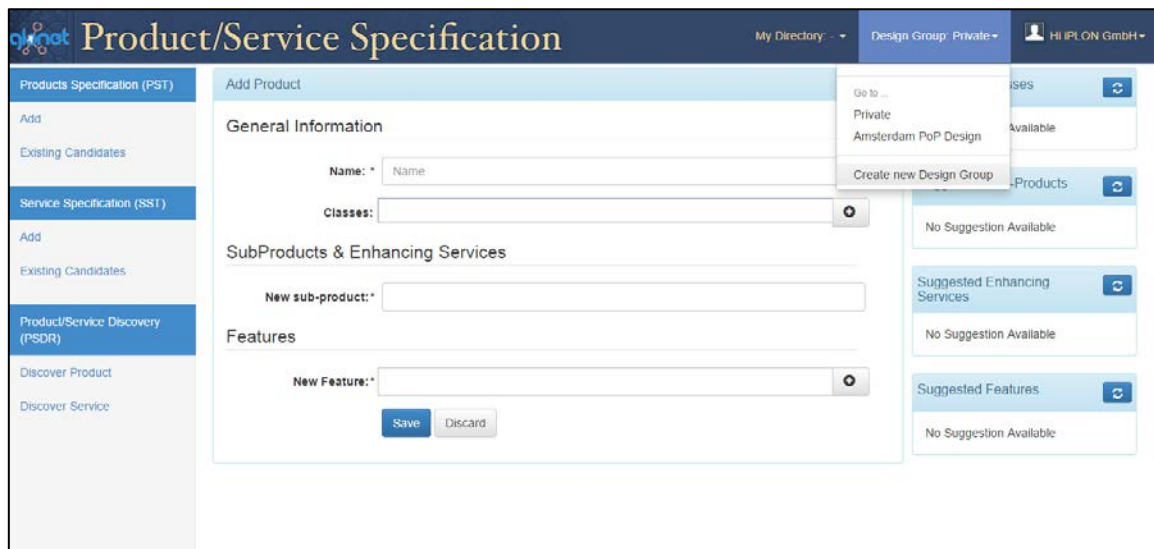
Product/Service Specification

My Directory: - ▾

Design Group: Private ▾

Hi IPLON GmbH ▾

Products Specification (PST)

Add

Existing Candidates

Service Specification (SST)

Add

Existing Candidates

Product/Service Discovery (PSDR)

Discover Product

Discover Service

Add Product

General Information

Name: * Name

Classes:

SubProducts & Enhancing Services

New sub-product:*

Features

New Feature:*

Save Discard

Go to ...
Private
Amsterdam PoP Design

Create new Design Group

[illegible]sses

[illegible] Available

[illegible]-Products

No Suggestion Available

Suggested Enhancing Services

No Suggestion Available

Suggested Features

No Suggestion Available